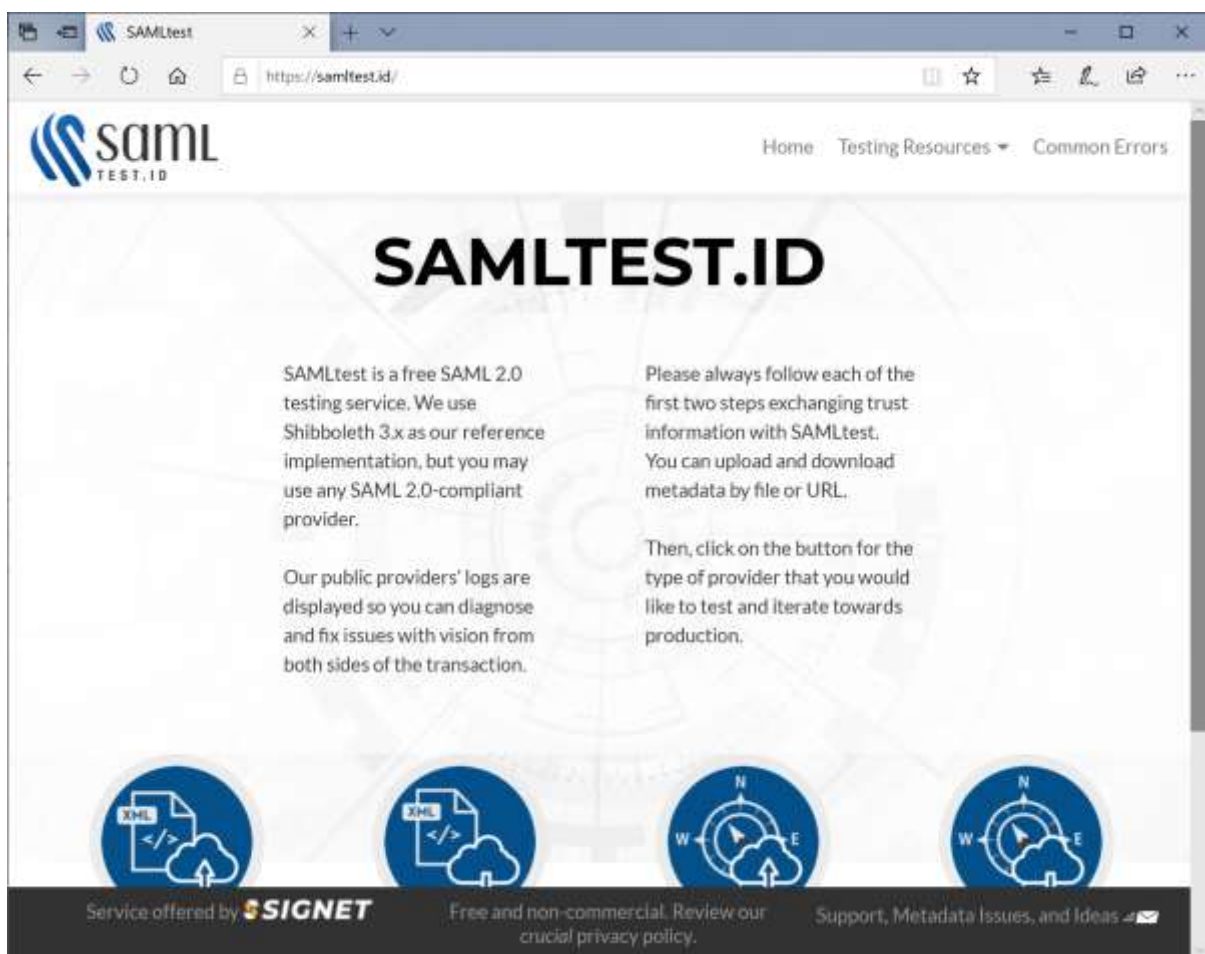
SAMLtest

https://samltest.id/

saml
TEST.ID

Home Testing Resources ▾ Common Errors

SAMLTEST.ID

SAMLtest is a free SAML 2.0 testing service. We use Shibboleth 3.x as our reference implementation, but you may use any SAML 2.0-compliant provider.

Our public providers' logs are displayed so you can diagnose and fix issues with vision from both sides of the transaction.

Please always follow each of the first two steps exchanging trust information with SAMLtest. You can upload and download metadata by file or URL.

Then, click on the button for the type of provider that you would like to test and iterate towards production.

XML
</>

XML
</>

N
W E

N
W E

Service offered by SIGNET

Free and non-commercial. Review our crucial privacy policy.

Support, Metadata Issues, and Ideas